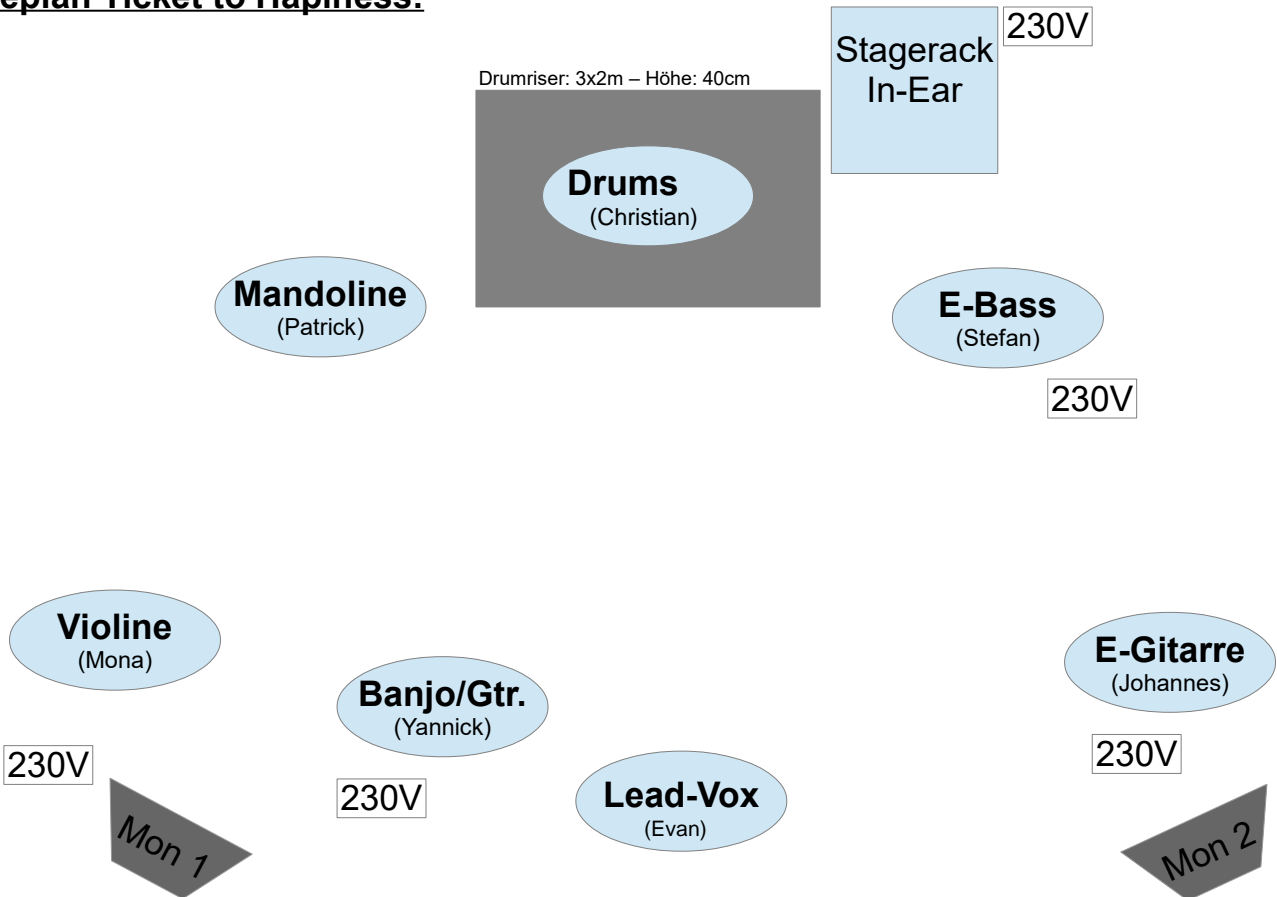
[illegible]eplan Ticket to Hapiness:

Stagerack In-Ear

230V

Drumriser: 3x2m – Höhe: 40cm

Drums
(Christian)

Mandoline
(Patrick)

E-Bass
(Stefan)

230V

Violine
(Mona)

E-Gitarre
(Johannes)

Banjo/Gtr.
(Yannick)

230V

230V

230V

Lead-Vox
(Evan)

Mon 1

Mon 2